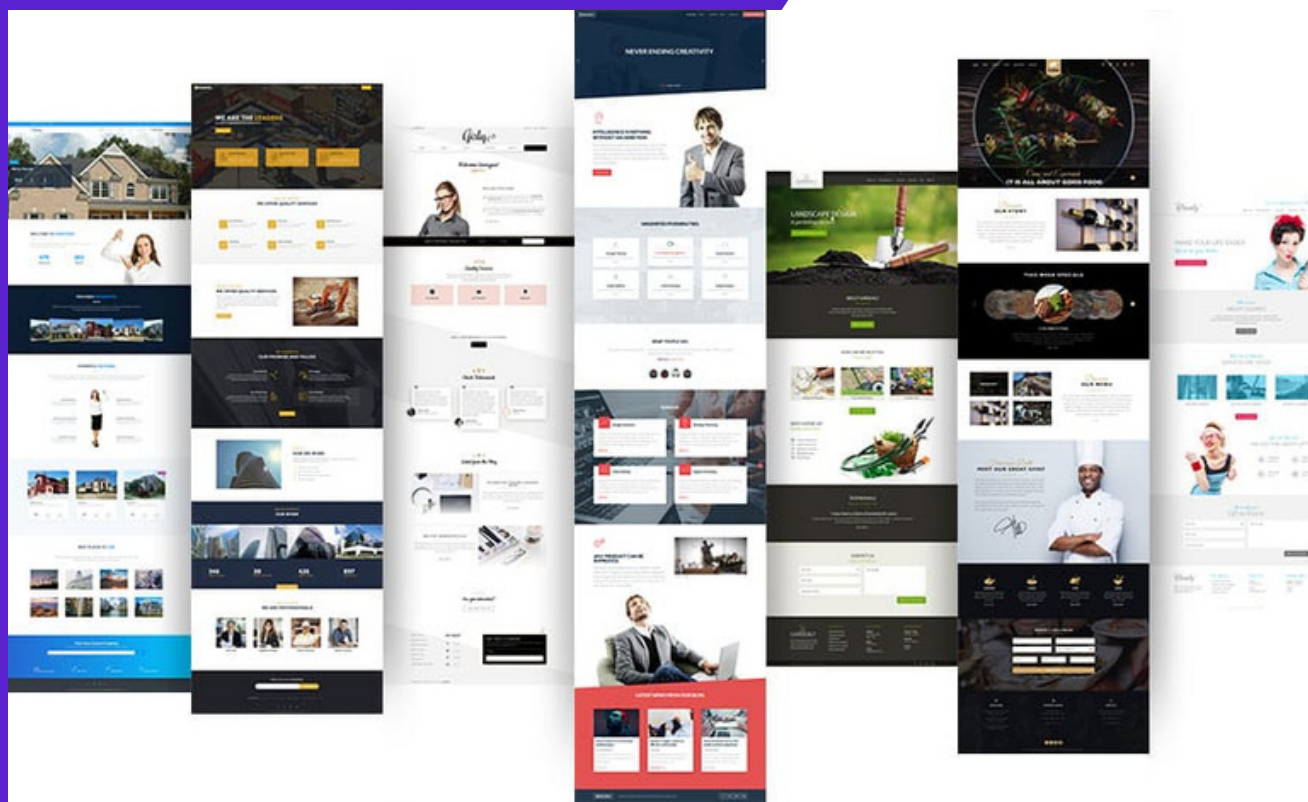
WE ARE THE LEADERS

NEVER ENDING CREATIVITY

LANDSCAPE DESIGN

IT IS ALL ABOUT GOOD FOOD

OUR STORY

OUR MENU

MEET OUR GREAT CHEF

MAKE YOUR LIFE EASY

LATEST NEWS FROM OUR BLOG

WE ARE PROFESSIONALS